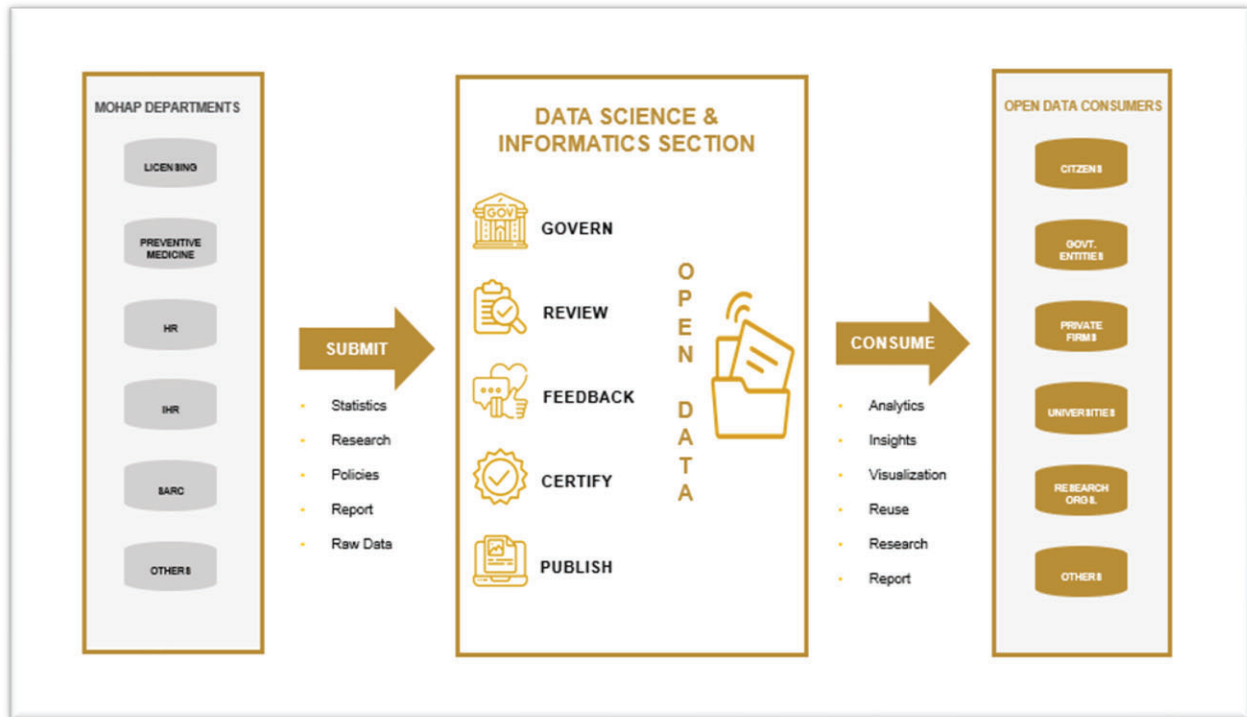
MOHAP DEPARTMENTS

LICENSING

PREVENTIVE MEDICINE

HR

IHR

SARC

OTHERS

SUBMIT

- Statistics
- Research
- Policies
- Report
- Raw Data

DATA SCIENCE & INFORMATICS SECTION

GOV

GOVERN

REVIEW

FEEDBACK

CERTIFY

PUBLISH

OPEN DATA

CONSUME

- Analytics
- Insights
- Visualization
- Reuse
- Research
- Report

OPEN DATA CONSUMERS

CITIZENS

GOVT. ENTITIES

PRIVATE FIRMS

UNIVERSITIES

RESEARCH ORGS.

OTHERS